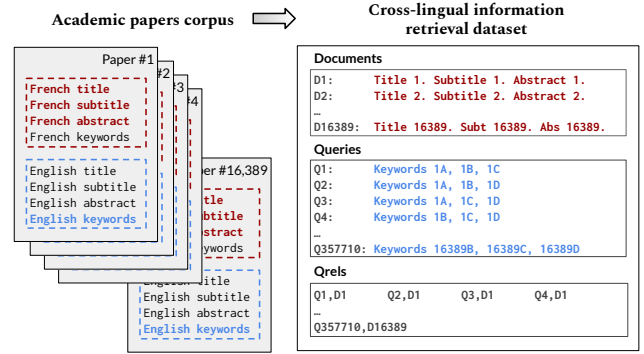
Academic papers corpus

Cross-lingual information retrieval dataset

Paper #1
French title
French subtitle
French abstract
French keywords
English title
English subtitle
English abstract
English keywords

#2
#3
#4

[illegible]per #16,389
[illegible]btitle
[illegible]ywords
English title
English subtitle
English abstract
English keywords

Documents
D1: Title 1. Subtitle 1. Abstract 1.
D2: Title 2. Subtitle 2. Abstract 2.
…
D16389: Title 16389. Subt 16389. Abs 16389.

Queries
Q1: Keywords 1A, 1B, 1C
Q2: Keywords 1A, 1B, 1D
Q3: Keywords 1A, 1C, 1D
Q4: Keywords 1B, 1C, 1D
…
Q357710: Keywords 16389B, 16389C, 16389D

Qrels
Q1,D1 Q2,D1 Q3,D1 Q4,D1
…
Q357710,D16389